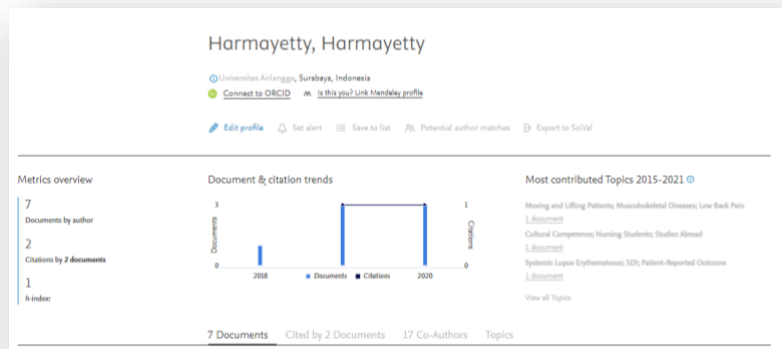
Harmayetty, Harmayetty

Universitas Airlangga, Surabaya, Indonesia

Connect to ORCID Is this you? Link Mendeley profile

Edit profile Set alert Save to list Potential author matches Export to SciVal

Metrics overview

7
Documents by author

2
Citations by 2 documents

1
h-index:

Document & citation trends

3
0
Documents
2018
2020
1
0
Citations
Documents Citations

Most contributed Topics 2015-2021

Moving and Lifting Patients; Musculoskeletal Diseases; Low Back Pain
1 document

Cultural Competence; Nursing Students; Studies Abroad
1 document

Systemic Lupus Erythematosus; SDI; Patient-Reported Outcome
1 document

View all Topics

7 Documents Cited by 2 Documents 17 Co-Authors Topics